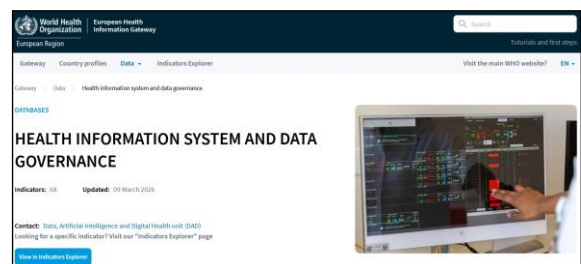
World Health Organization European Region

European Health Information Gateway

Search

Tutorials and first steps

Gateway Country profiles Data Indicators Explorer

Visit the main WHO website? EN

Gateway > Data > Health information system and data governance

DATABASES

HEALTH INFORMATION SYSTEM AND DATA GOVERNANCE

Indicators: 68 Updated: 09 March 2026

Contact: Data, Artificial Intelligence and Digital Health unit (DAD)

Looking for a specific indicator? Visit our "Indicators Explorer" page

View in Indicators Explorer